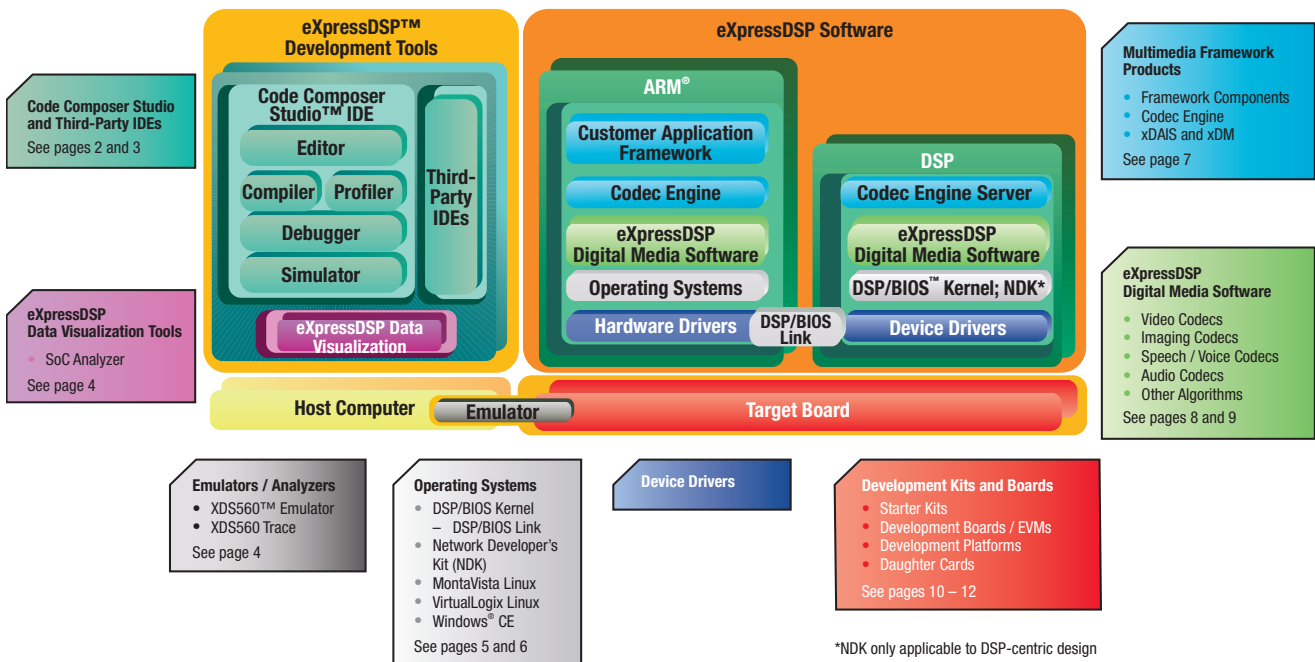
Code Composer Studio and Third-Party IDEs
See pages 2 and 3

eXpressDSP Data Visualization Tools
• SoC Analyzer
See page 4

eXpressDSP™ Development Tools

Code Composer Studio™ IDE
Editor
Compiler
Profiler
Debugger
Simulator
Third-Party IDEs
eXpressDSP Data Visualization

eXpressDSP Software

ARM®
Customer Application Framework
Codec Engine
eXpressDSP Digital Media Software
Operating Systems
Hardware Drivers
DSP/BIOS Link

DSP
Codec Engine Server
eXpressDSP Digital Media Software
DSP/BIOS™ Kernel; NDK*
Device Drivers

Host Computer
Emulator
Target Board

Multimedia Framework Products
• Framework Components
• Codec Engine
• xDAIS and xDM
See page 7

eXpressDSP Digital Media Software
• Video Codecs
• Imaging Codecs
• Speech / Voice Codecs
• Audio Codecs
• Other Algorithms
See pages 8 and 9

Emulators / Analyzers
• XDS560™ Emulator
• XDS560 Trace
See page 4

Operating Systems
• DSP/BIOS Kernel – DSP/BIOS Link
• Network Developer's Kit (NDK)
• MontaVista Linux
• VirtualLogix Linux
• Windows® CE
See pages 5 and 6

Device Drivers

Development Kits and Boards
• Starter Kits
• Development Boards / EVMs
• Development Platforms
• Daughter Cards
See pages 10 – 12

*NDK only applicable to DSP-centric design